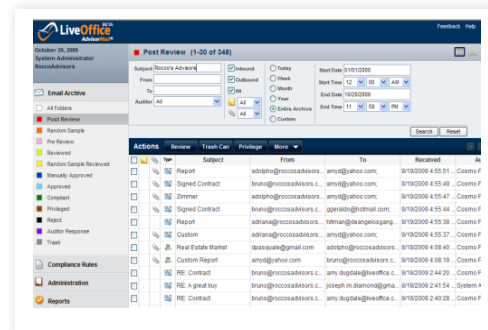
LiveOffice BETA AdvisorMail

Feedback Help

October 20, 2009
System Administrator
RoccoAdvisors

Email Archive

All Folders
Post Review
Random Sample
Pre Review
Reviewed
Random Sample Reviewed
Manually Approved
Approved
Compliant
Privileged
Reject
Auditor Response
Trash

Compliance Rules

Administration

Reports

Post Review (1-30 of 348)

Subject Roccos Advisors
From
To
Auditor All

Inbound
Outbound
IM
All
All

Today
Week
Month
Year
Entire Archive
Custom

Start Date 01/01/2000
Start Time 12 00 AM
End Date 10/20/2009
End Time 11 59 PM

Search Reset

Actions Review Trash Can Privilege More

| | | | Subject | From | To | Received | Au |
|---|---|---|---|---|---|---|---|
| | | | Report | adolpho@roccosadvisors.c... | amyd@yahoo.com; | 8/19/2009 4:55:51 ... | Cosmo F |
| | | | Signed Contract | bruno@roccosadvisors.c... | amyd@yahoo.com; | 8/19/2009 4:55:4... | Cosmo F |
| | | | Zimmer | adolpho@roccosadvisors.c... | amyd@yahoo.com; | 8/19/2009 4:55:47 ... | Cosmo F |
| | | | Signed Contract | bruno@roccosadvisors.c... | ggeraldo@hotmail.com; | 8/19/2009 4:55:4... | Cosmo F |
| | | | Report | adriana@roccosadvisors.c... | hitman@deangelosgang... | 8/19/2009 4:55:38 ... | Cosmo F |
| | | | Custom | adriana@roccosadvisors.c... | amyd@yahoo.com; | 8/19/2009 4:55:37 ... | Cosmo F |
| | | | Real Estate Market | dpasquale@gmail.com | adolpho@roccosadvisors... | 8/18/2009 4:08:48 ... | Cosmo F |
| | | | Custom Report | amyd@yahoo.com | bruno@roccosadvisors.c... | 8/18/2009 4:08:18 ... | Cosmo F |
| | | | RE: Contract | bruno@roccosadvisors.c... | amy.dugdale@liveoffice.c... | 8/18/2009 2:44:28 ... | Cosmo F |
| | | | RE: A great buy | bruno@roccosadvisors.c... | joseph.m.diamond@gma... | 8/18/2009 2:41:54 ... | System A |
| | | | RE: Contract | bruno@roccosadvisors.c... | amy.dugdale@liveoffice.c... | 8/18/2009 2:40:51 ... | Cosmo F |